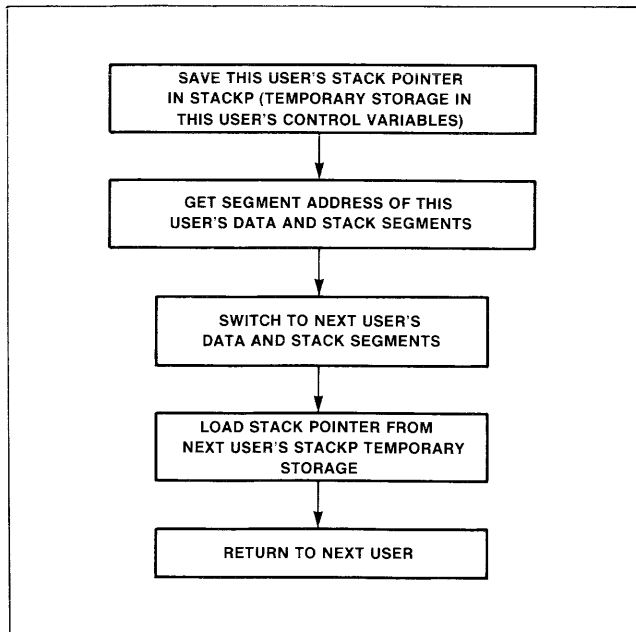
SAVE THIS USER'S STACK POINTER IN STACKP (TEMPORARY STORAGE IN THIS USER'S CONTROL VARIABLES)

GET SEGMENT ADDRESS OF THIS USER'S DATA AND STACK SEGMENTS

SWITCH TO NEXT USER'S DATA AND STACK SEGMENTS

LOAD STACK POINTER FROM NEXT USER'S STACKP TEMPORARY STORAGE

RETURN TO NEXT USER